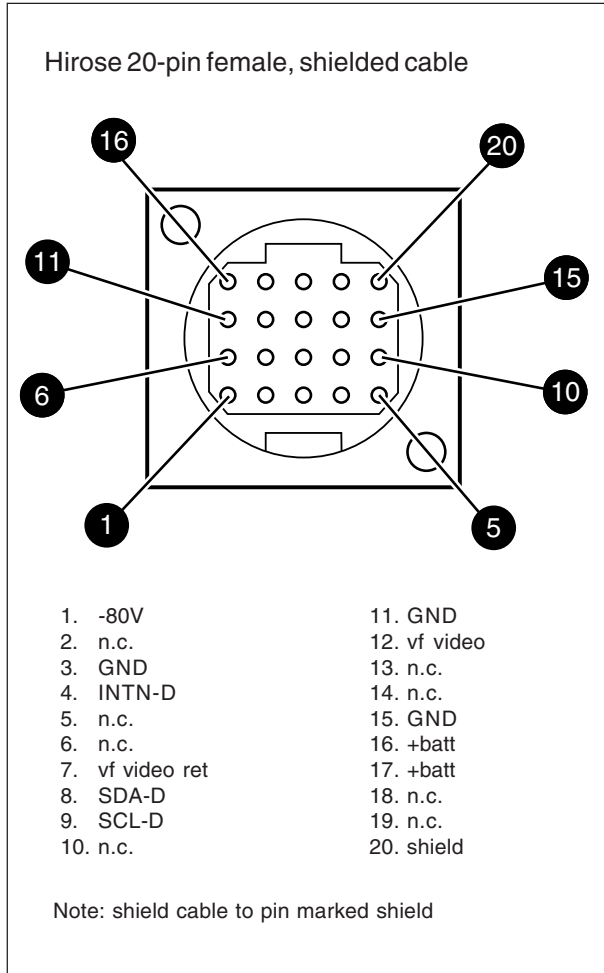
Hirose 20-pin female, shielded cable

16
20
11
15
6
10
1
5

1. -80V
2. n.c.
3. GND
4. INTN-D
5. n.c.
6. n.c.
7. vf video ret
8. SDA-D
9. SCL-D
10. n.c.

11. GND
12. vf video
13. n.c.
14. n.c.
15. GND
16. +batt
17. +batt
18. n.c.
19. n.c.
20. shield

Note: shield cable to pin marked shield